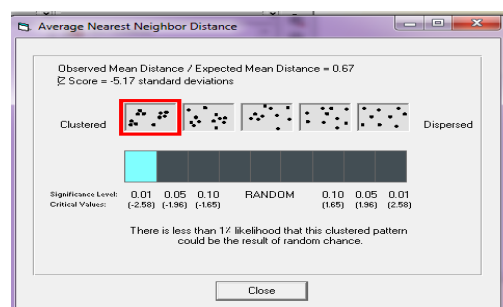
Average Nearest Neighbor Distance

Observed Mean Distance / Expected Mean Distance = 0.67
Z Score = -5.17 standard deviations

Clustered

Dispersed

Significance Level: 0.01 0.05 0.10 RANDOM 0.10 0.05 0.01
Critical Values: (-2.58) (-1.96) (-1.65) (1.65) (1.96) (2.58)

There is less than 1% likelihood that this clustered pattern could be the result of random chance.

Close